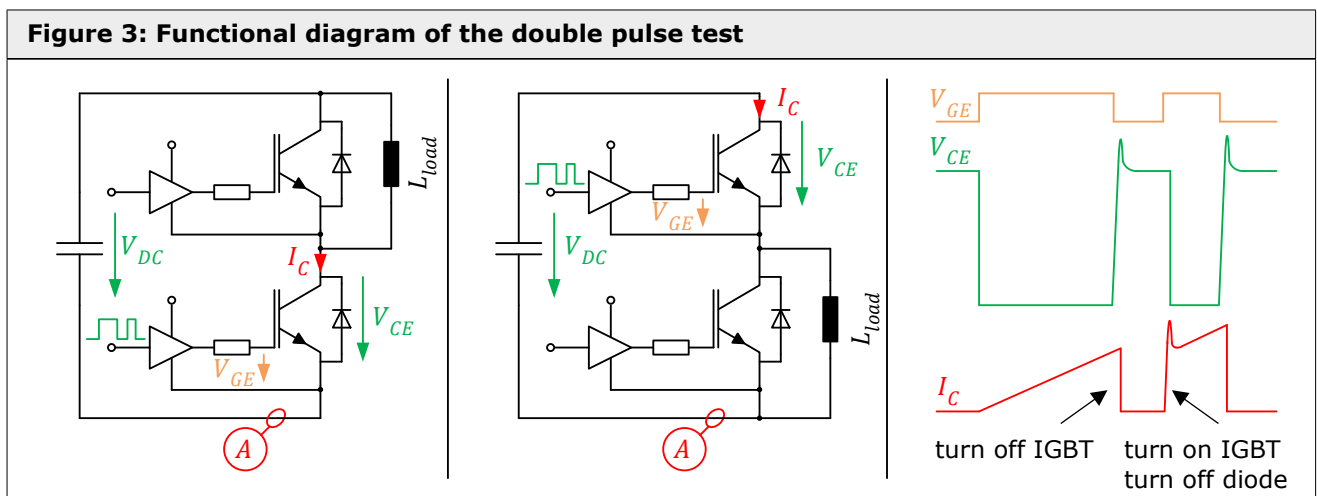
Figure 3: Functional diagram of the double pulse test

$L_{load}$
$V_{DC}$
$I_C$
$V_{CE}$
$V_{GE}$
$A$

$I_C$
$V_{CE}$
$V_{GE}$
$V_{DC}$
$L_{load}$
$A$

$V_{GE}$
$V_{CE}$
$I_C$
turn off IGBT
turn on IGBT
turn off diode